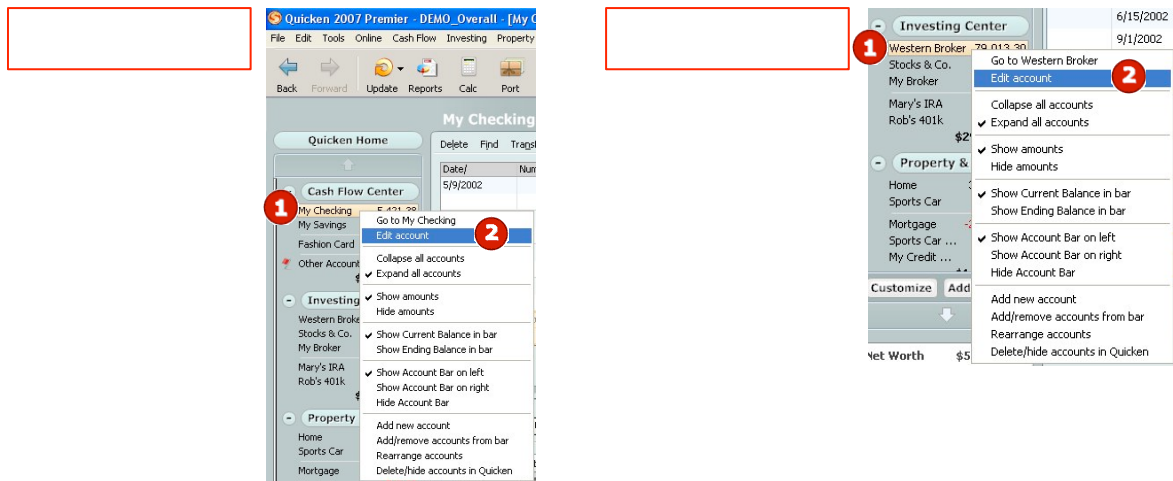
Quicken 2007 Premier - DEMO_Overall - [My C

File Edit Tools Online Cash Flow Investing Property

Back Forward Update Reports Calc Port

My Checking

Quicken Home

Delete Find Trans

Date/ Num

5/9/2002

Cash Flow Center

1

My Checking 5,421.38

My Savings

Fashion Card

Other Accounts

Investing

Western Broker

Stocks & Co.

My Broker

Mary's IRA

Rob's 401k

Property

Home

Sports Car

Mortgage

Go to My Checking

Edit account

2

Collapse all accounts

Expand all accounts

Show amounts

Hide amounts

Show Current Balance in bar

Show Ending Balance in bar

Show Account Bar on left

Show Account Bar on right

Hide Account Bar

Add new account

Add/remove accounts from bar

Rearrange accounts

Delete/hide accounts in Quicken

Investing Center

6/15/2002

9/1/2002

1

Western Broker 79,013.30

Stocks & Co.

My Broker

Mary's IRA

Rob's 401k

Property &

Home

Sports Car

Mortgage

Sports Car ...

My Credit ...

Customize Add

Net Worth $5

Go to Western Broker

Edit account

2

Collapse all accounts

Expand all accounts

Show amounts

Hide amounts

Show Current Balance in bar

Show Ending Balance in bar

Show Account Bar on left

Show Account Bar on right

Hide Account Bar

Add new account

Add/remove accounts from bar

Rearrange accounts

Delete/hide accounts in Quicken